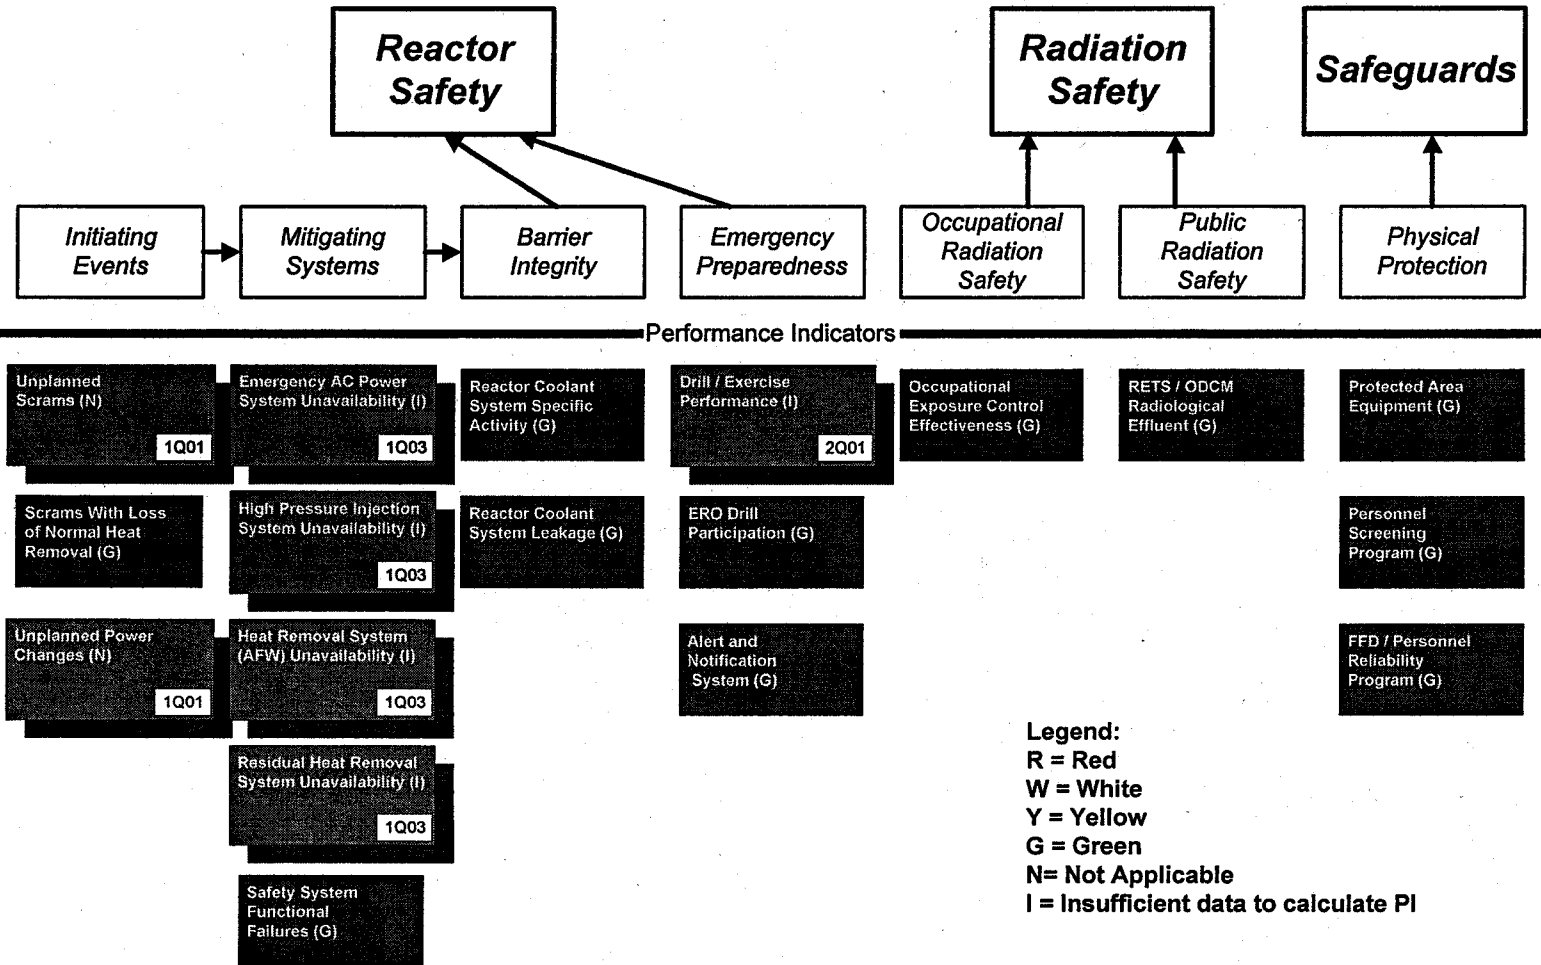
Reactor Safety

Radiation Safety

Safeguards

Initiating Events

Mitigating Systems

Barrier Integrity

Emergency Preparedness

Occupational Radiation Safety

Public Radiation Safety

Physical Protection

Performance Indicators

Unplanned Scrams (N)
1Q01

Scrams With Loss of Normal Heat Removal (G)

Unplanned Power Changes (N)
1Q01

Emergency AC Power System Unavailability (I)
1Q03

High Pressure Injection System Unavailability (I)
1Q03

Heat Removal System (AFW) Unavailability (I)
1Q03

Residual Heat Removal System Unavailability (I)
1Q03

Safety System Functional Failures (G)

Reactor Coolant System Specific Activity (G)

Reactor Coolant System Leakage (G)

Drill / Exercise Performance (I)
2Q01

ERO Drill Participation (G)

Alert and Notification System (G)

Occupational Exposure Control Effectiveness (G)

RETS / ODCM Radiological Effluent (G)

Protected Area Equipment (G)

Personnel Screening Program (G)

FFD / Personnel Reliability Program (G)

Legend:
R = Red
W = White
Y = Yellow
G = Green
N= Not Applicable
I = Insufficient data to calculate PI